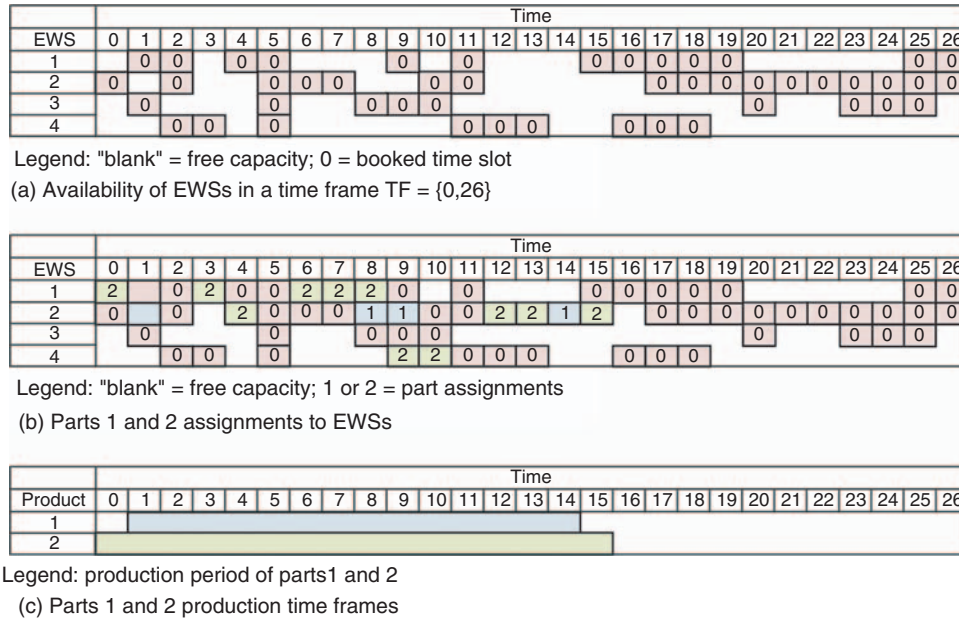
| | Time | | | | | | | | | | | | | | | | | | | | | | | | | | |
|---|---|---|---|---|---|---|---|---|---|---|---|---|---|---|---|---|---|---|---|---|---|---|---|---|---|---|---|
| EWS | 0 | 1 | 2 | 3 | 4 | 5 | 6 | 7 | 8 | 9 | 10 | 11 | 12 | 13 | 14 | 15 | 16 | 17 | 18 | 19 | 20 | 21 | 22 | 23 | 24 | 25 | 26 |
| 1 | | 0 | 0 | | 0 | 0 | | | | 0 | | 0 | | | | 0 | 0 | 0 | 0 | 0 | | | | | | 0 | 0 |
| 2 | 0 | | 0 | | | 0 | 0 | 0 | | | 0 | 0 | | | | | | 0 | 0 | 0 | 0 | 0 | 0 | 0 | 0 | 0 | 0 |
| 3 | | 0 | | | | 0 | | | 0 | 0 | 0 | | | | | | | | | | 0 | | | 0 | 0 | 0 | |
| 4 | | | 0 | 0 | | 0 | | | | | | 0 | 0 | 0 | | | 0 | 0 | 0 | | | | | | | | |

Legend: "blank" = free capacity; 0 = booked time slot

(a) Availability of EWSs in a time frame TF = {0,26}

| | Time | | | | | | | | | | | | | | | | | | | | | | | | | | |
|---|---|---|---|---|---|---|---|---|---|---|---|---|---|---|---|---|---|---|---|---|---|---|---|---|---|---|---|
| EWS | 0 | 1 | 2 | 3 | 4 | 5 | 6 | 7 | 8 | 9 | 10 | 11 | 12 | 13 | 14 | 15 | 16 | 17 | 18 | 19 | 20 | 21 | 22 | 23 | 24 | 25 | 26 |
| 1 | 2 | | 0 | 2 | 0 | 0 | 2 | 2 | 2 | 0 | | 0 | | | | 0 | 0 | 0 | 0 | 0 | | | | | | 0 | 0 |
| 2 | 0 | | 0 | | 2 | 0 | 0 | 0 | 1 | 1 | 0 | 0 | 2 | 2 | 1 | 2 | | 0 | 0 | 0 | 0 | 0 | 0 | 0 | 0 | 0 | 0 |
| 3 | | 0 | | | | 0 | | | 0 | 0 | 0 | | | | | | | | | | 0 | | | 0 | 0 | 0 | |
| 4 | | | 0 | 0 | | 0 | | | | 2 | 2 | 0 | 0 | 0 | | | 0 | 0 | 0 | | | | | | | | |

Legend: "blank" = free capacity; 1 or 2 = part assignments

(b) Parts 1 and 2 assignments to EWSs

| | Time | | | | | | | | | | | | | | | | | | | | | | | | | | |
|---|---|---|---|---|---|---|---|---|---|---|---|---|---|---|---|---|---|---|---|---|---|---|---|---|---|---|---|
| Product | 0 | 1 | 2 | 3 | 4 | 5 | 6 | 7 | 8 | 9 | 10 | 11 | 12 | 13 | 14 | 15 | 16 | 17 | 18 | 19 | 20 | 21 | 22 | 23 | 24 | 25 | 26 |
| 1 | | | | | | | | | | | | | | | | | | | | | | | | | | | |
| 2 | | | | | | | | | | | | | | | | | | | | | | | | | | | |

Legend: production period of parts1 and 2

(c) Parts 1 and 2 production time frames